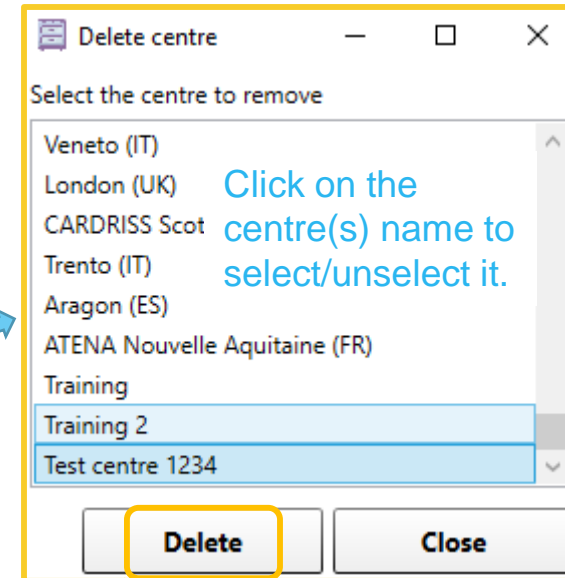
Delete centre

Select the centre to remove

Veneto (IT)
London (UK)
CARDRISS Scot
Trento (IT)
Aragon (ES)
ATENA Nouvelle Aquitaine (FR)
Training
Training 2
Test centre 1234

Click on the centre(s) name to select/unselect it.

Delete

Close